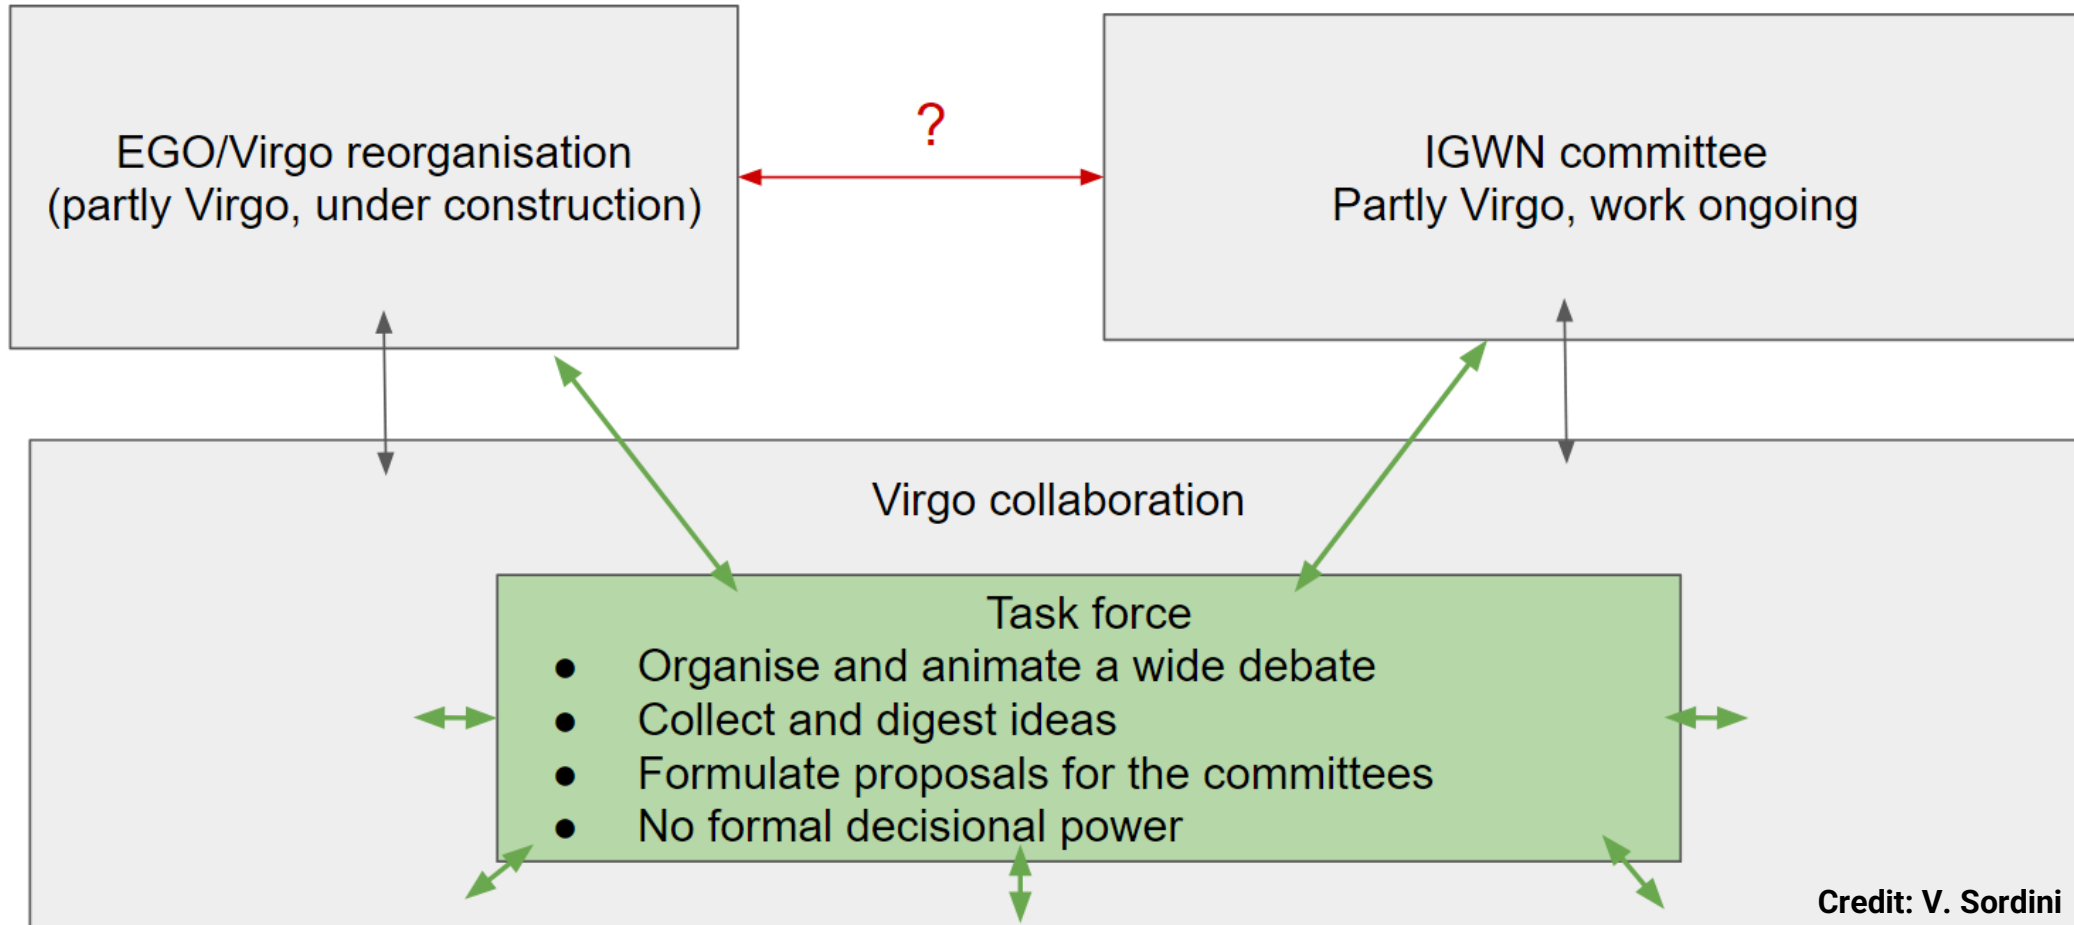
EGO/Virgo reorganisation
(partly Virgo, under construction)

?

IGWN committee
Partly Virgo, work ongoing

Virgo collaboration

Task force
- Organise and animate a wide debate
- Collect and digest ideas
- Formulate proposals for the committees
- No formal decisional power

Credit: V. Sordini